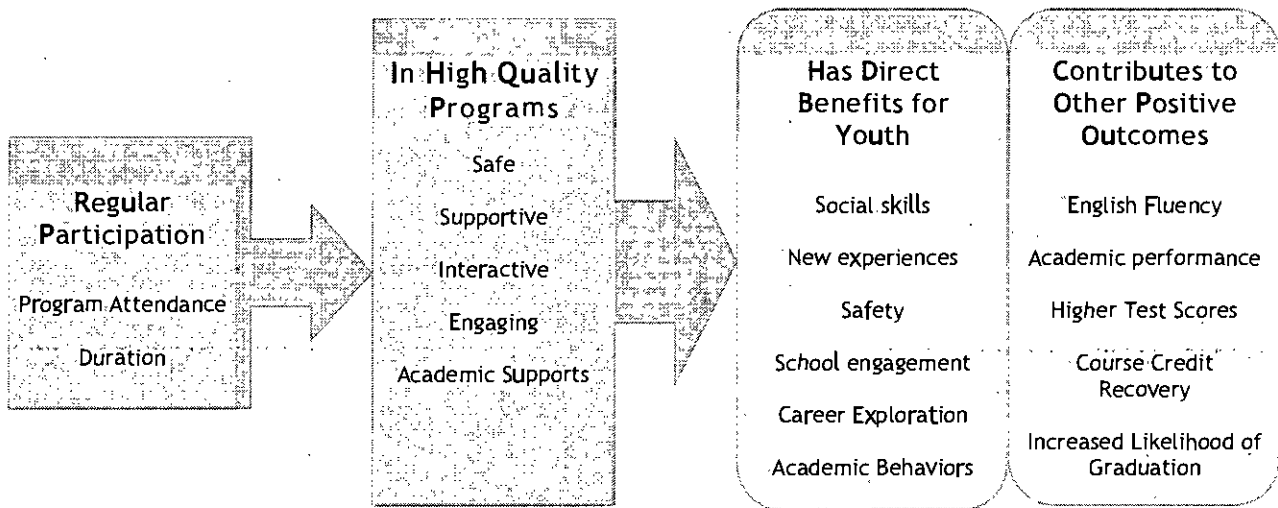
Regular Participation

Program Attendance

Duration

In High Quality Programs

Safe

Supportive

Interactive

Engaging

Academic Supports

Has Direct Benefits for Youth

Social skills

New experiences

Safety

School engagement

Career Exploration

Academic Behaviors

Contributes to Other Positive Outcomes

English Fluency

Academic performance

Higher Test Scores

Course Credit Recovery

Increased Likelihood of Graduation